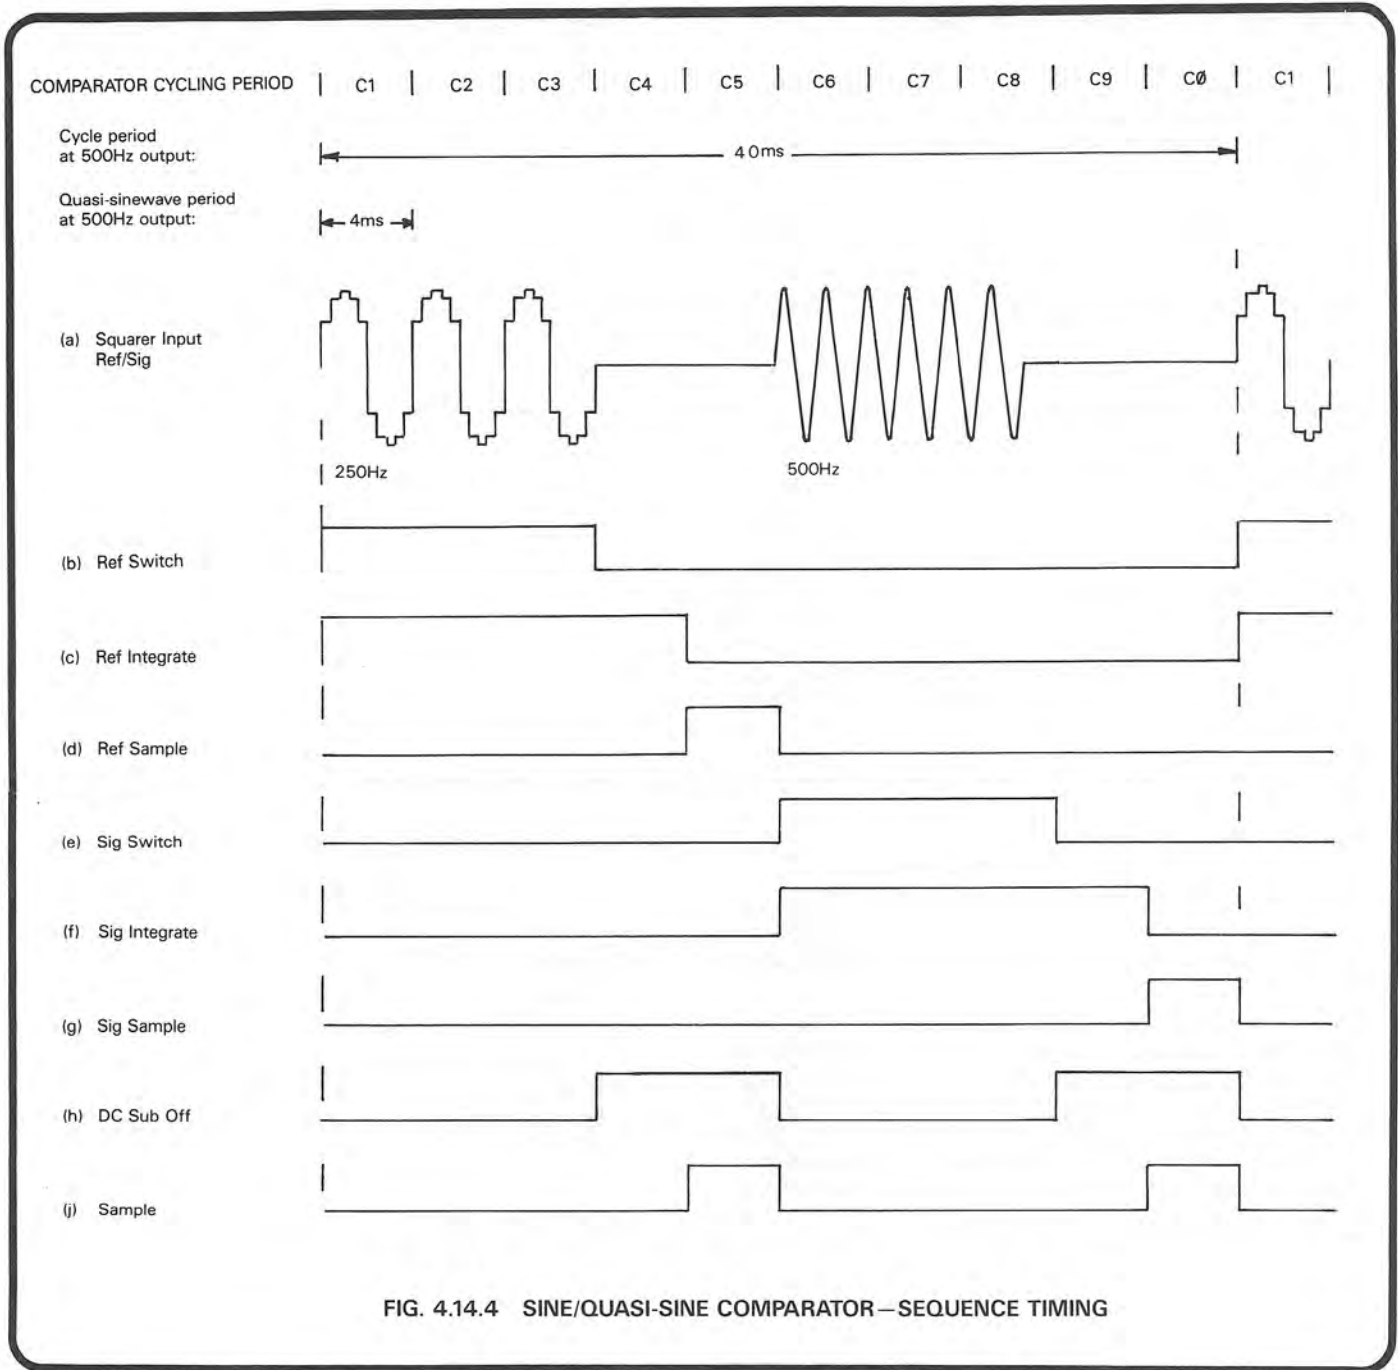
COMPARATOR CYCLING PERIOD | C1 | C2 | C3 | C4 | C5 | C6 | C7 | C8 | C9 | CØ | C1 |

Cycle period at 500Hz output:

40ms

Quasi-sinewave period at 500Hz output:

4ms

(a) Squarer Input Ref/Sig

250Hz

500Hz

(b) Ref Switch

(c) Ref Integrate

(d) Ref Sample

(e) Sig Switch

(f) Sig Integrate

(g) Sig Sample

(h) DC Sub Off

(j) Sample

FIG. 4.14.4 SINE/QUASI-SINE COMPARATOR—SEQUENCE TIMING